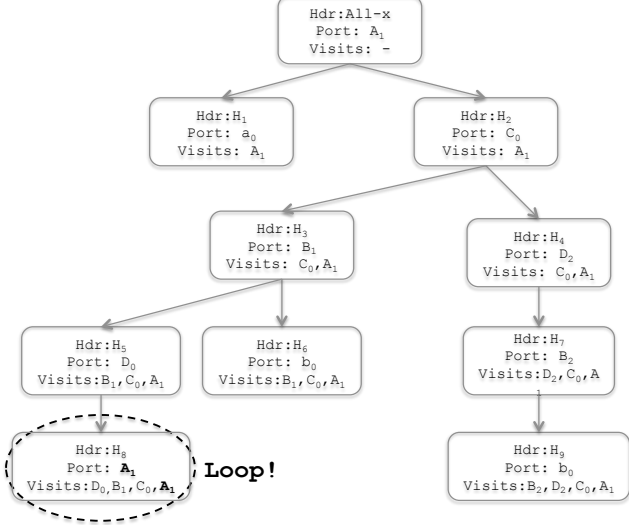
Hdr:All-x
Port: $A_1$
Visits: -

Hdr:$H_1$
Port: $a_0$
Visits: $A_1$

Hdr:$H_2$
Port: $C_0$
Visits: $A_1$

Hdr:$H_3$
Port: $B_1$
Visits: $C_0$,$A_1$

Hdr:$H_4$
Port: $D_2$
Visits: $C_0$,$A_1$

Hdr:$H_5$
Port: $D_0$
Visits:$B_1$,$C_0$,$A_1$

Hdr:$H_6$
Port: $b_0$
Visits:$B_1$,$C_0$,$A_1$

Hdr:$H_7$
Port: $B_2$
Visits:$D_2$,$C_0$,A

Hdr:$H_8$
Port: $\mathbf{A_1}$
Visits:$D_0$,$B_1$,$C_0$,$\mathbf{A_1}$

Loop!

Hdr:$H_9$
Port: $b_0$
Visits:$B_2$,$D_2$,$C_0$,$A_1$